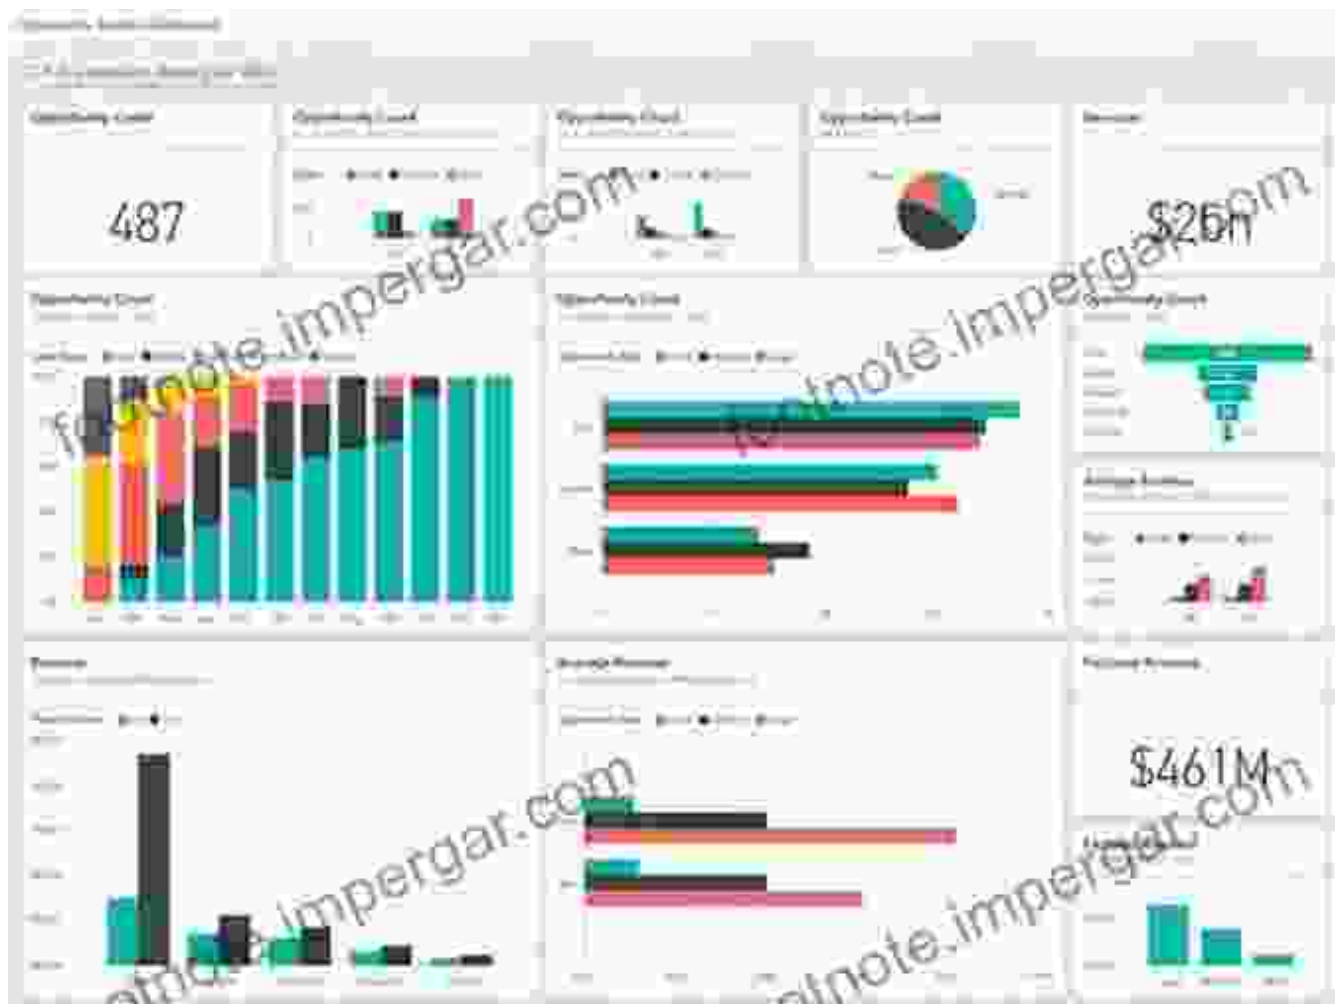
Opportunity Count

487

Opportunity Count

Opportunity Count

Opportunity Count

Revenue

$26m

Opportunity Count

Opportunity Count

Opportunity Count

Average Revenue

Revenue

Average Revenue

Factored Revenue

$461M

footnote.impergar.com

footnote.impergar.com

footnote.impergar.com

footnote.impergar.com